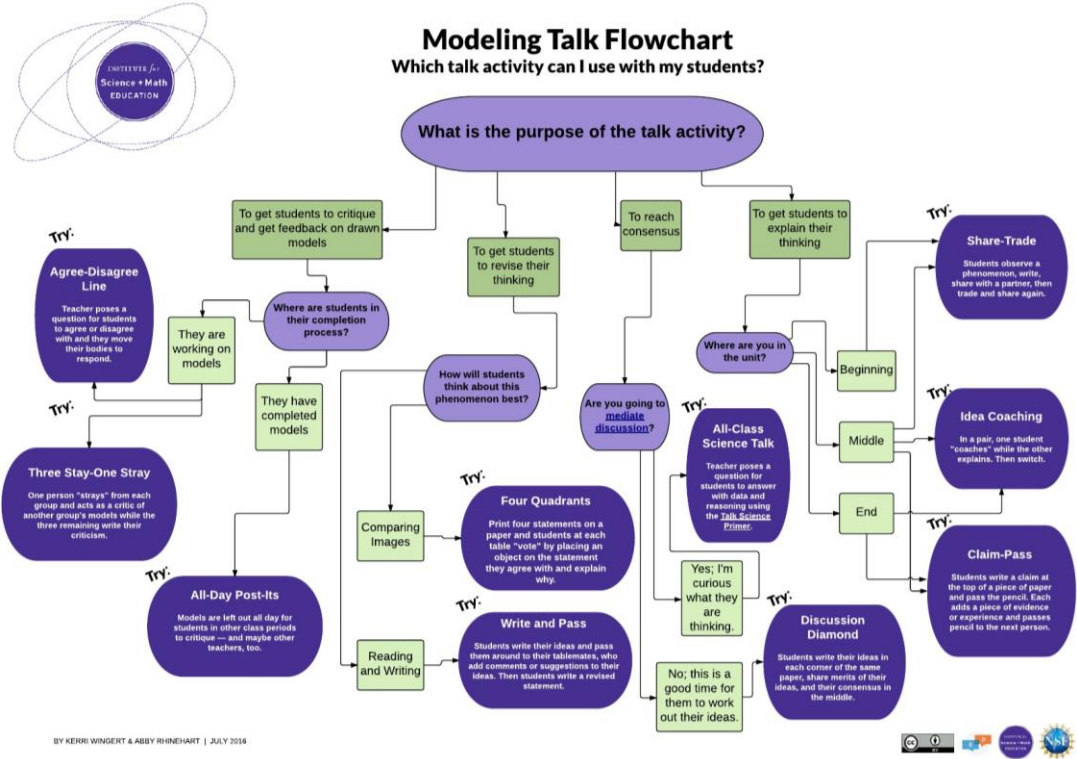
INSTITUTE for Science + Math EDUCATION

Modeling Talk Flowchart
Which talk activity can I use with my students?

What is the purpose of the talk activity?

To get students to critique and get feedback on drawn models

To get students to revise their thinking

To reach consensus

To get students to explain their thinking

Try:
Agree-Disagree Line
Teacher poses a question for students to agree or disagree with and they move their bodies to respond.

Where are students in their completion process?

They are working on models

They have completed models

Try:
Three Stay-One Stray
One person "strays" from each group and acts as a critic of another group's models while the three remaining write their criticism.

Try:
All-Day Post-Its
Models are left out all day for students in other class periods to critique — and maybe other teachers, too.

How will students think about this phenomenon best?

Comparing Images

Try:
Four Quadrants
Print four statements on a paper and students at each table "vote" by placing an object on the statement they agree with and explain why.

Reading and Writing

Try:
Write and Pass
Students write their ideas and pass them around to their tablemates, who add comments or suggestions to their ideas. Then students write a revised statement.

Are you going to mediate discussion?

Try:
All-Class Science Talk
Teacher poses a question for students to answer with data and reasoning using the Talk Science Primer.

Yes; I'm curious what they are thinking.

No; this is a good time for them to work out their ideas.

Try:
Discussion Diamond
Students write their ideas in each corner of the same paper, share merits of their ideas, and their consensus in the middle.

Where are you in the unit?

Beginning

Middle

End

Try:
Share-Trade
Students observe a phenomenon, write, share with a partner, then trade and share again.

Try:
Idea Coaching
In a pair, one student "coaches" while the other explains. Then switch.

Try:
Claim-Pass
Students write a claim at the top of a piece of paper and pass the pencil. Each adds a piece of evidence or experience and passes pencil to the next person.

BY KERRI WINGERT & ABBY RHINEHART | JULY 2016